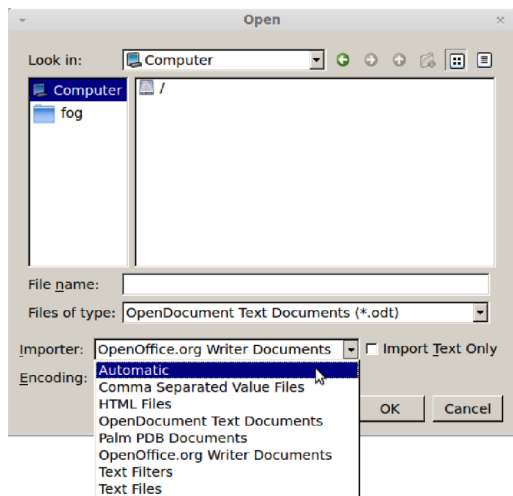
Open

Look in: Computer

Computer
fog

/

File name:

Files of type: OpenDocument Text Documents (*.odt)

Importer: OpenOffice.org Writer Documents

Import Text Only

Encoding:

Automatic
Comma Separated Value Files
HTML Files
OpenDocument Text Documents
Palm PDB Documents
OpenOffice.org Writer Documents
Text Filters
Text Files

OK

Cancel